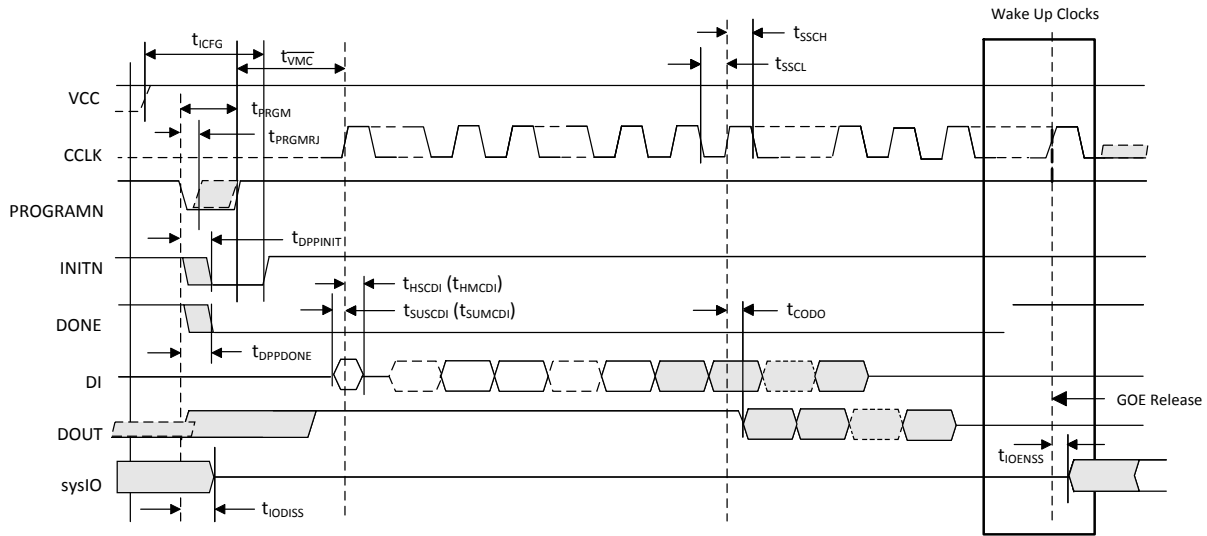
Wake Up Clocks

$t_{ICFG}$

$t_{\overline{VMC}}$

$t_{SSCH}$

$t_{SSCL}$

VCC

$t_{PRGM}$

$t_{PRGMRJ}$

CCLK

PROGRAMN

$t_{DPPINIT}$

INITN

$t_{HSCDI}$ ($t_{HMCDI}$)

$t_{SUSCDI}$ ($t_{SUMCDI}$)

DONE

$t_{CODO}$

$t_{DPPDONE}$

DI

GOE Release

DOUT

$t_{IOENSS}$

sysIO

$t_{IODISS}$